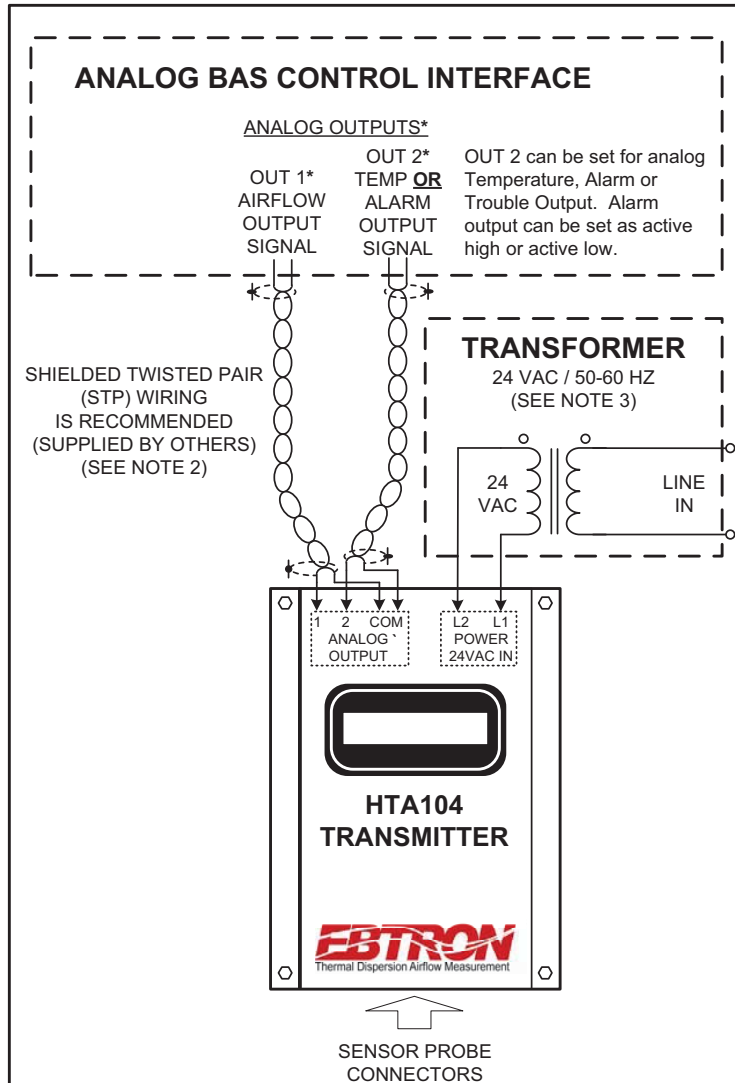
ANALOG BAS CONTROL INTERFACE

ANALOG OUTPUTS*

OUT 1* AIRFLOW OUTPUT SIGNAL

OUT 2* TEMP OR ALARM OUTPUT SIGNAL

OUT 2 can be set for analog Temperature, Alarm or Trouble Output. Alarm output can be set as active high or active low.

TRANSFORMER
24 VAC / 50-60 HZ
(SEE NOTE 3)

24 VAC

LINE IN

SHIELDED TWISTED PAIR (STP) WIRING IS RECOMMENDED (SUPPLIED BY OTHERS) (SEE NOTE 2)

1 2 COM
ANALOG `
OUTPUT

L2 L1
POWER
24VAC IN

HTA104
TRANSMITTER

EBTRON
Thermal Dispersion Airflow Measurement

SENSOR PROBE CONNECTORS